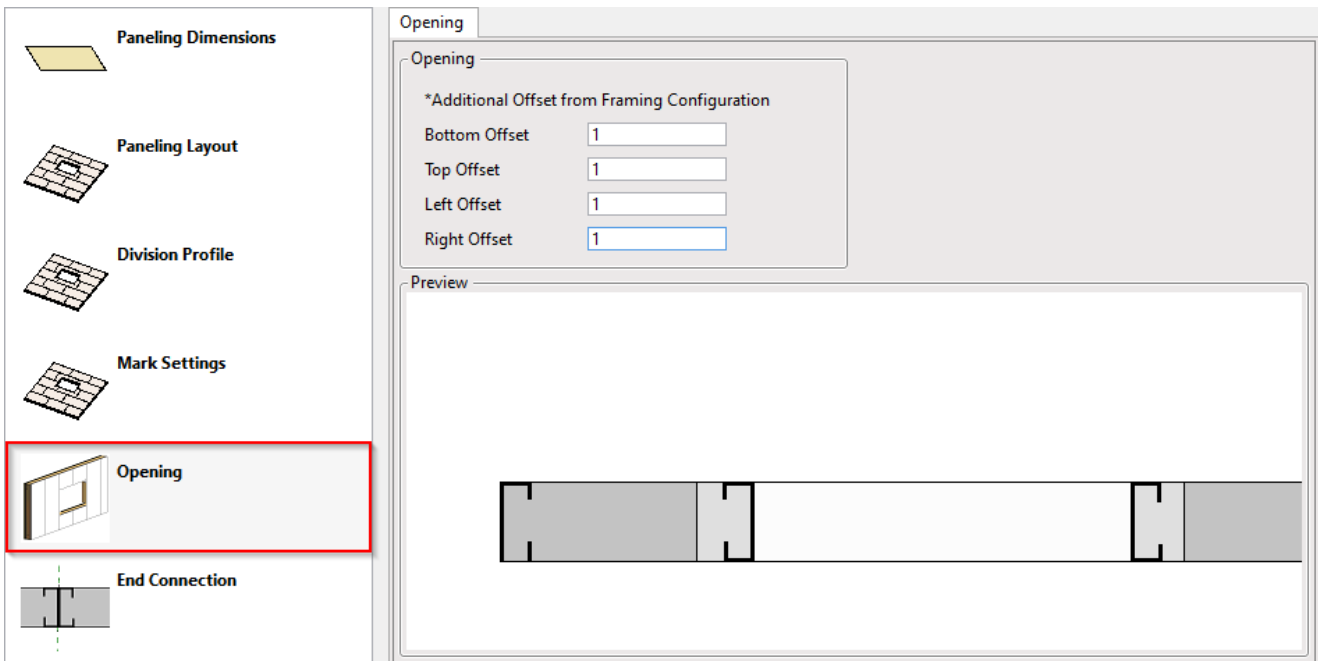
Paneling Dimensions

Paneling Layout

Division Profile

Mark Settings

Opening

End Connection

Opening

Opening

*Additional Offset from Framing Configuration

Bottom Offset 1

Top Offset 1

Left Offset 1

Right Offset 1

Preview